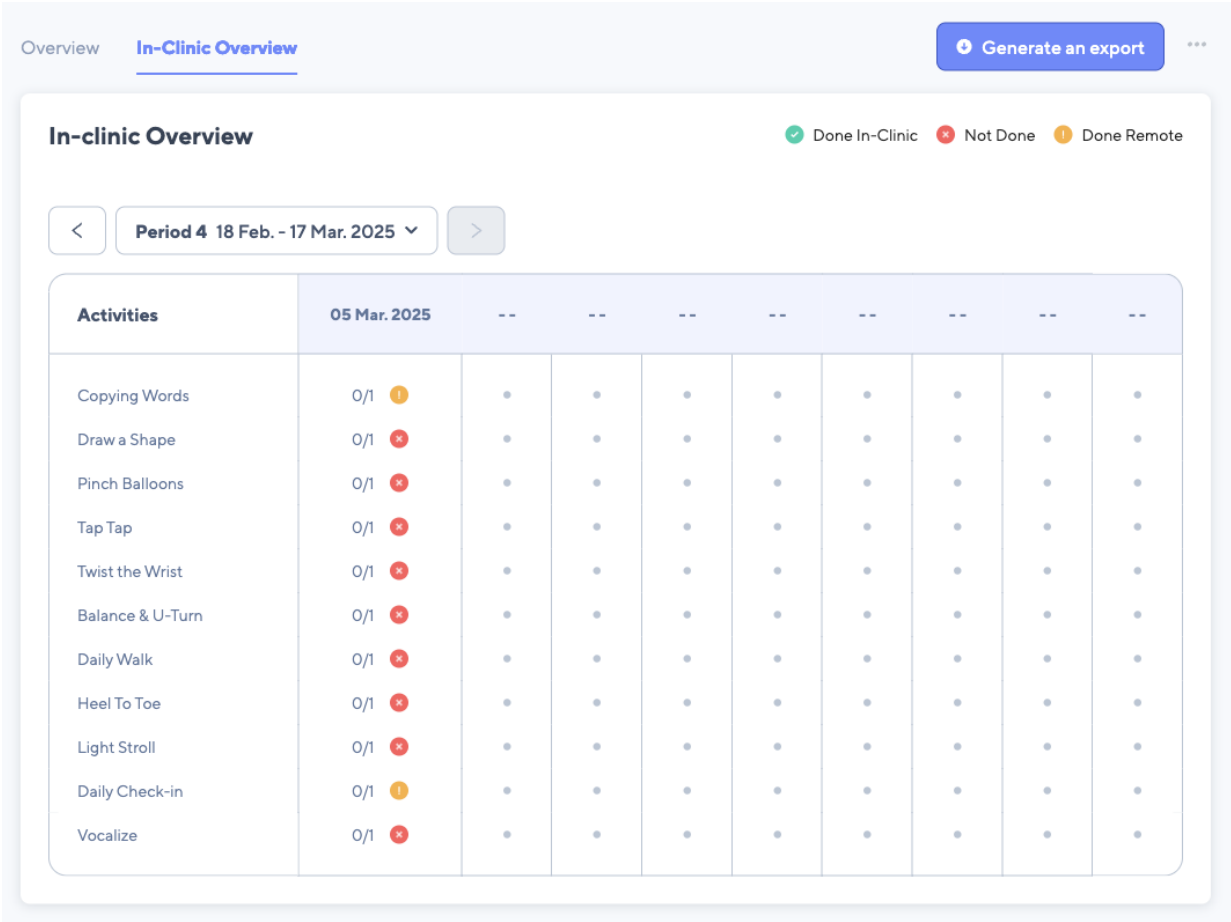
Overview In-Clinic Overview

Generate an export

In-clinic Overview

Done In-Clinic Not Done Done Remote

Period 4 18 Feb. - 17 Mar. 2025

| Activities | 05 Mar. 2025 | -- | -- | -- | -- | -- | -- | -- | -- |
|---|---|---|---|---|---|---|---|---|---|
| Copying Words | 0/1 | | | | | | | | |
| Draw a Shape | 0/1 | | | | | | | | |
| Pinch Balloons | 0/1 | | | | | | | | |
| Tap Tap | 0/1 | | | | | | | | |
| Twist the Wrist | 0/1 | | | | | | | | |
| Balance & U-Turn | 0/1 | | | | | | | | |
| Daily Walk | 0/1 | | | | | | | | |
| Heel To Toe | 0/1 | | | | | | | | |
| Light Stroll | 0/1 | | | | | | | | |
| Daily Check-in | 0/1 | | | | | | | | |
| Vocalize | 0/1 | | | | | | | | |